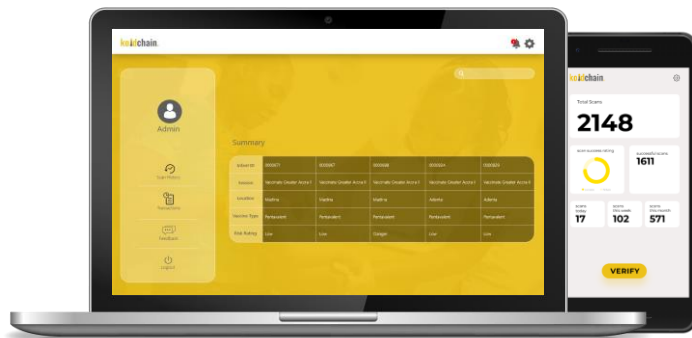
ko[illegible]chain

Admin

Summary

| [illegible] ID | 000067 | 000067 | 000068 | 000024 | 000024 |
|---|---|---|---|---|---|
| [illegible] | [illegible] | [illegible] | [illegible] | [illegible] | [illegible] |
| Location | Madina | Madina | Madina | Adenta | Adenta |
| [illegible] Type | Permanent | Permanent | Permanent | Permanent | Permanent |
| Risk Rating | Low | Low | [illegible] | Low | Low |

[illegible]

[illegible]

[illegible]

Logout

ko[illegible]chain

Total Scans

2148

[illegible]

1611

17

102

571

VERIFY